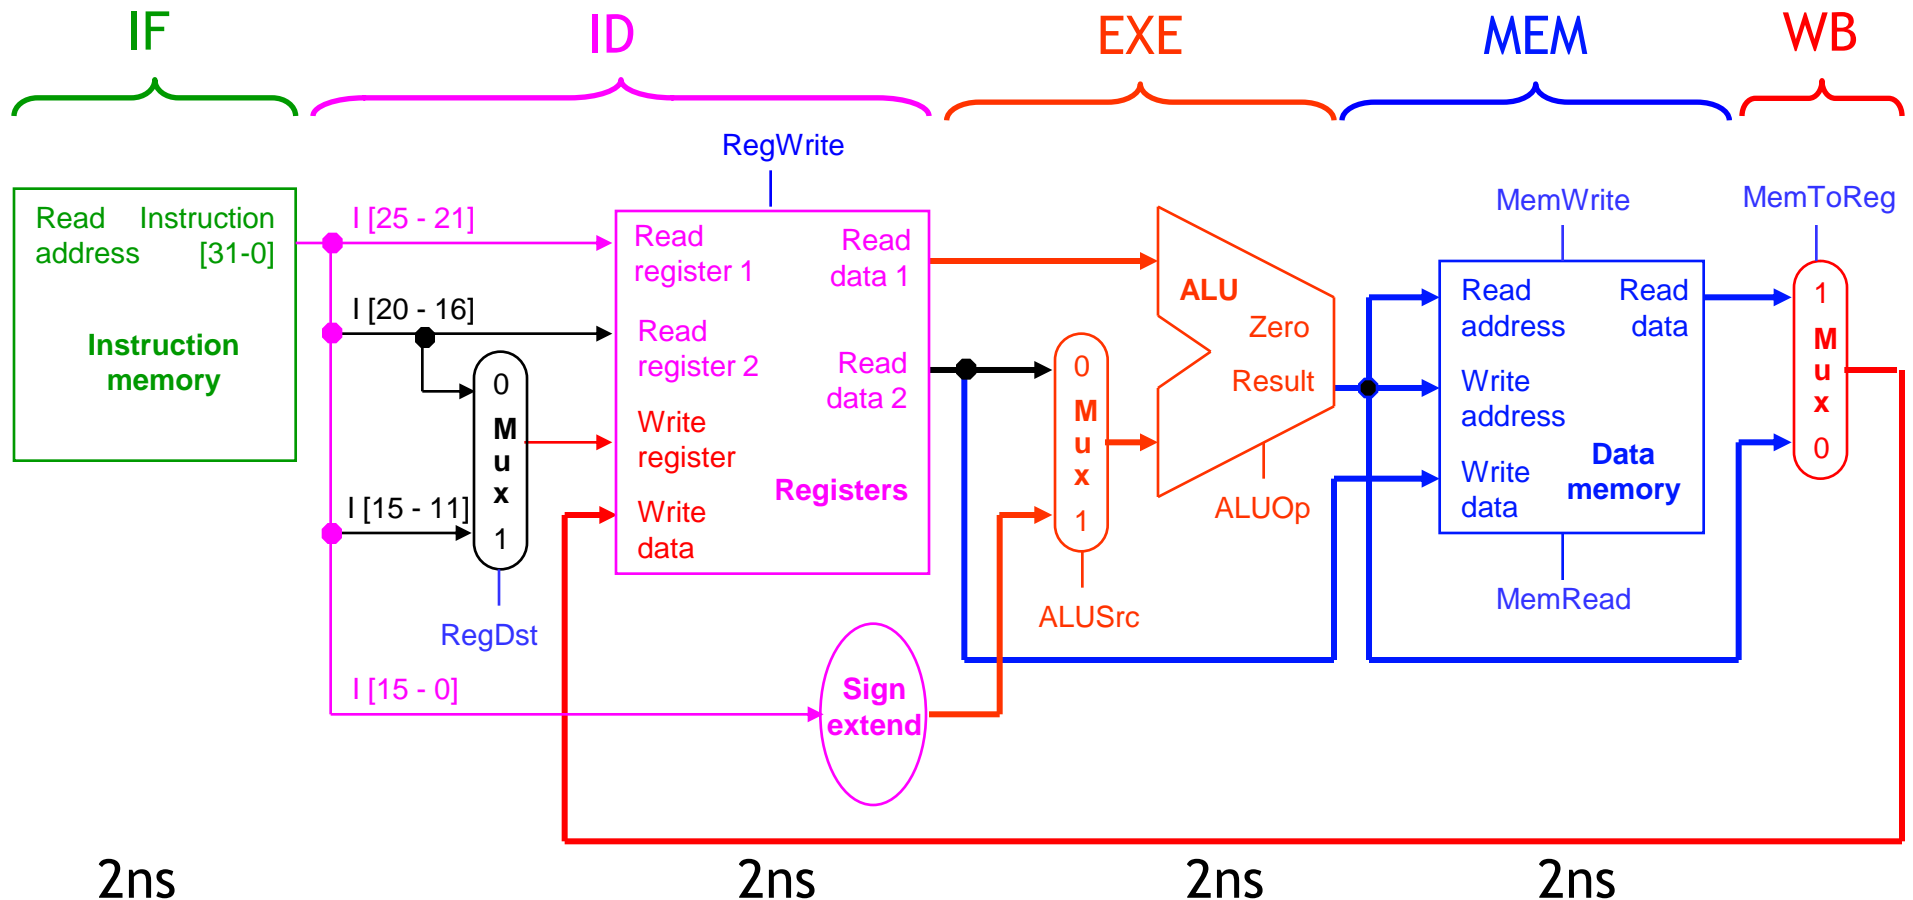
IF

ID

EXE

MEM

WB

Read address

Instruction [31-0]

Instruction memory

I [25 - 21]

I [20 - 16]

I [15 - 11]

I [15 - 0]

0 M u x 1

RegDst

RegWrite

Read register 1

Read register 2

Write register

Write data

Read data 1

Read data 2

Registers

Sign extend

0 M u x 1

ALUSrc

ALU

Zero

Result

ALUOp

MemWrite

Read address

Write address

Write data

Read data

Data memory

MemRead

MemToReg

1 M u x 0

2ns

2ns

2ns

2ns